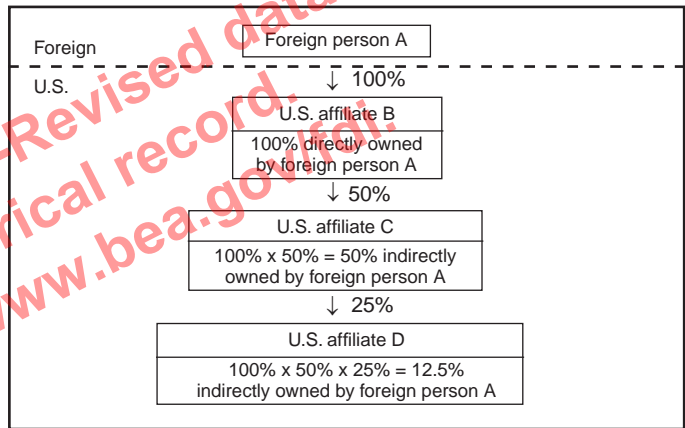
Foreign

Foreign person A

U.S.

↓ 100%

U.S. affiliate B

100% directly owned by foreign person A

↓ 50%

U.S. affiliate C

100% x 50% = 50% indirectly owned by foreign person A

↓ 25%

U.S. affiliate D

100% x 50% x 25% = 12.5% indirectly owned by foreign person A

-Revised data
rical record.
www.bea.gov/fdi.